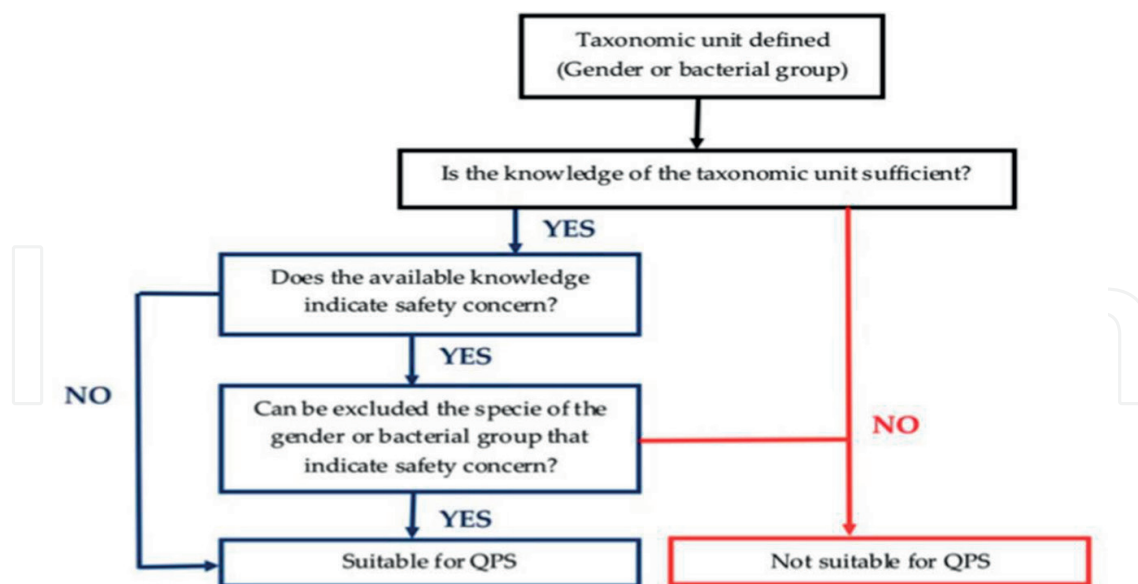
Taxonomic unit defined (Gender or bacterial group)

Is the knowledge of the taxonomic unit sufficient?

YES

Does the available knowledge indicate safety concern?

YES

NO

Can be excluded the specie of the gender or bacterial group that indicate safety concern?

NO

YES

Suitable for QPS

Not suitable for QPS